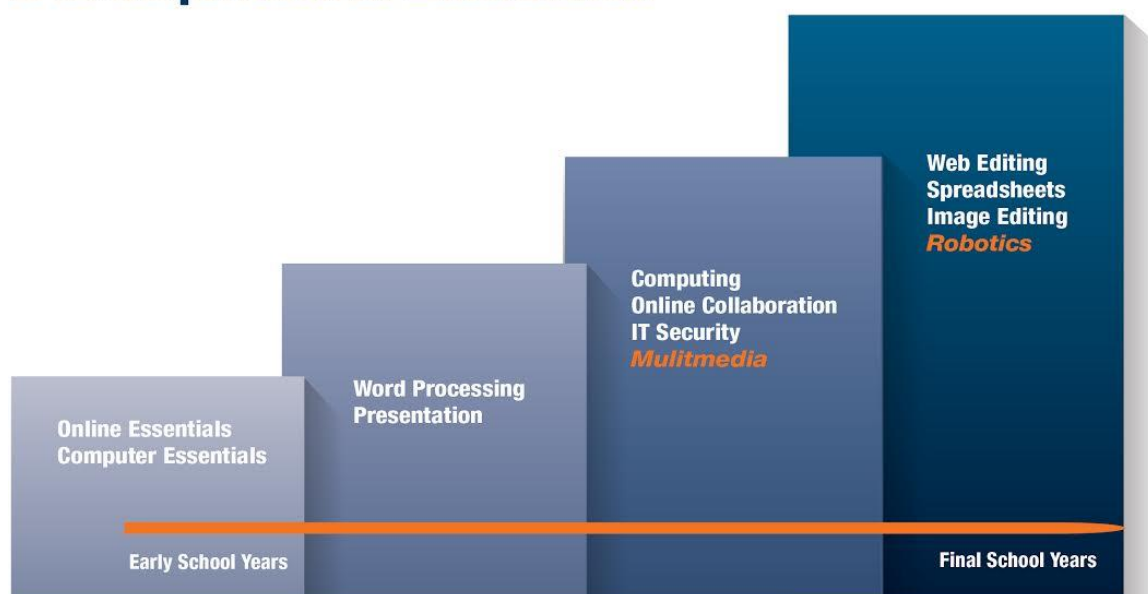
Web Editing
Spreadsheets
Image Editing
Robotics

Computing
Online Collaboration
IT Security
Mulitmedia

Word Processing
Presentation

Online Essentials
Computer Essentials

Early School Years

Final School Years